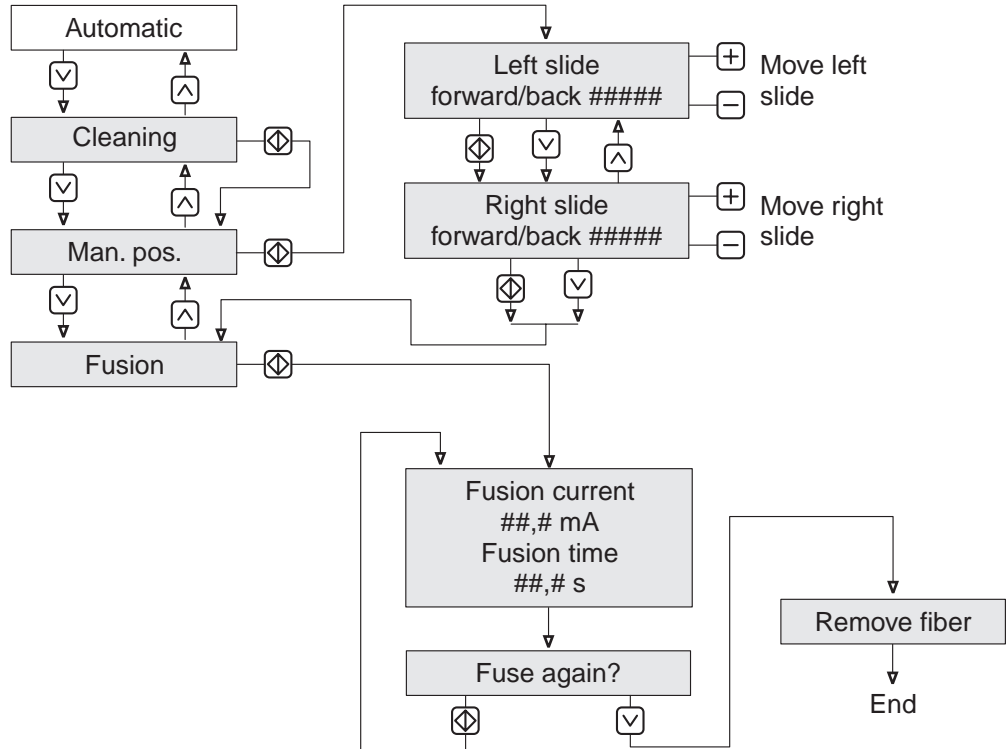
Automatic

Cleaning

Man. pos.

Fusion

Left slide
forward/back #####

Move left slide

Right slide
forward/back #####

Move right slide

Fusion current
##,# mA
Fusion time
##,# s

Fuse again?

Remove fiber

End